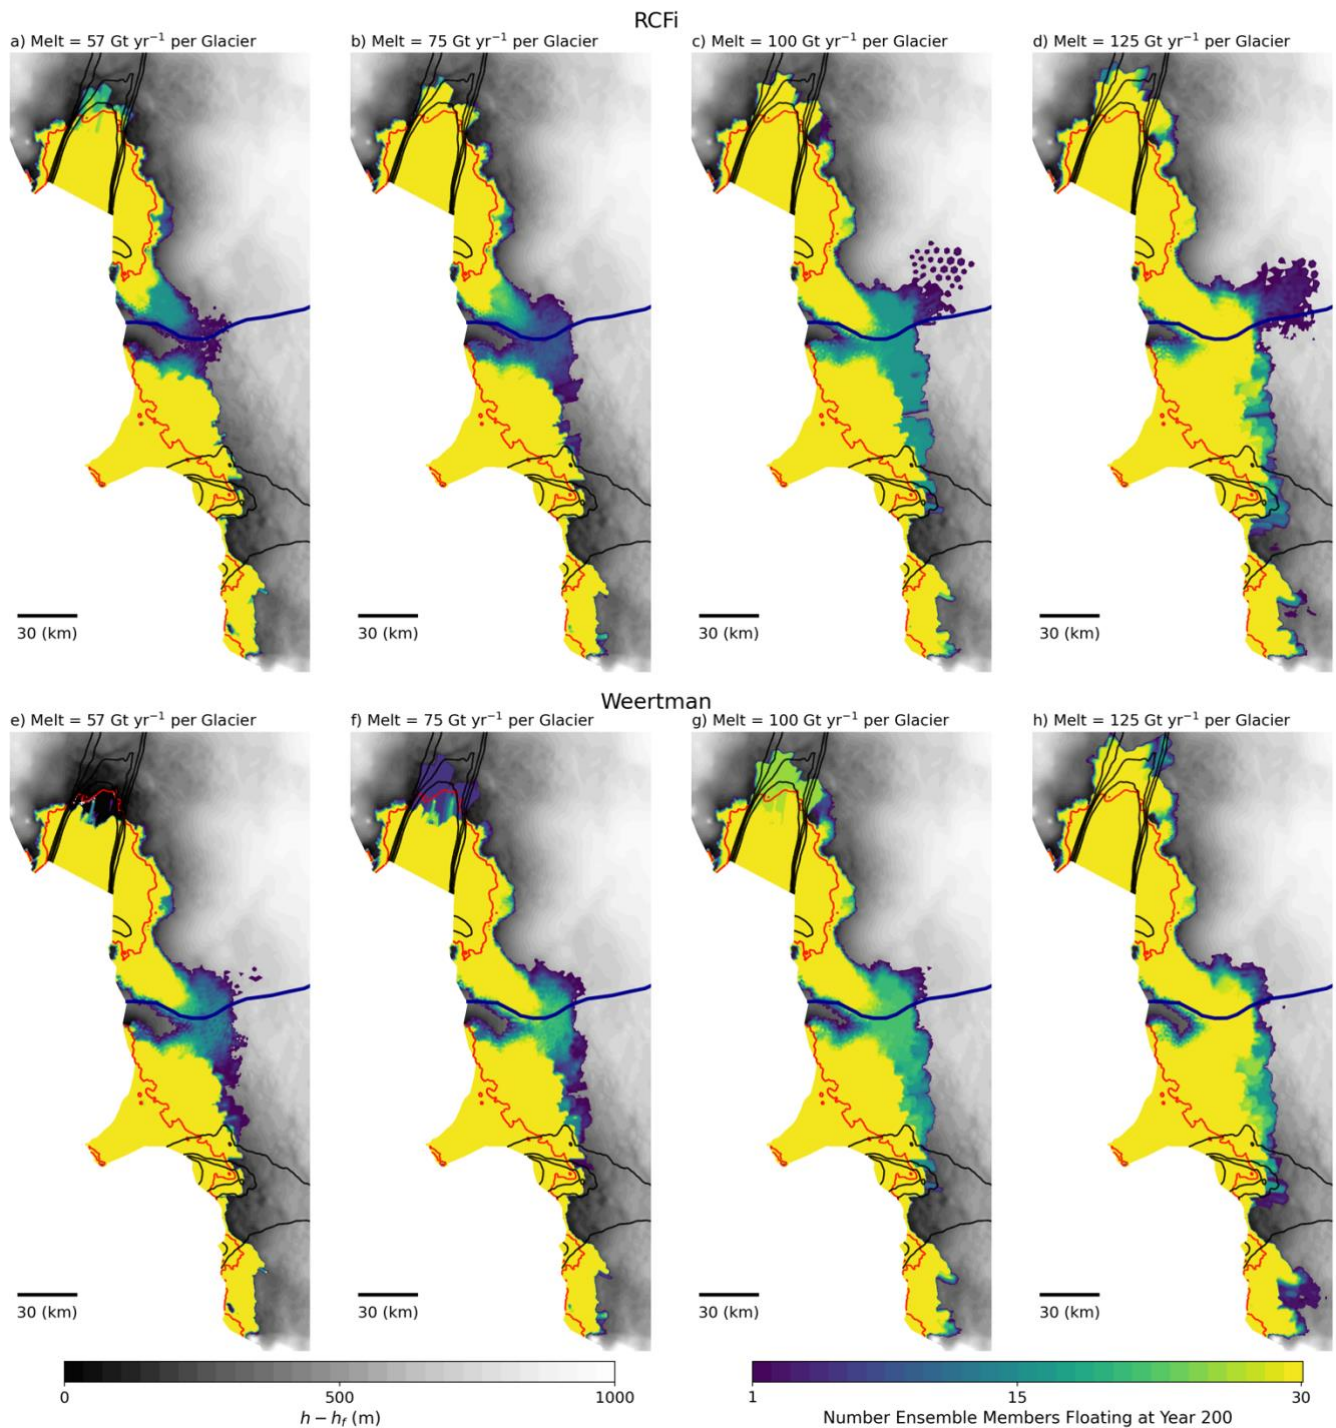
RCFi

a) Melt = 57 Gt yr$^{-1}$ per Glacier

30 (km)

b) Melt = 75 Gt yr$^{-1}$ per Glacier

30 (km)

c) Melt = 100 Gt yr$^{-1}$ per Glacier

30 (km)

d) Melt = 125 Gt yr$^{-1}$ per Glacier

30 (km)

Weertman

e) Melt = 57 Gt yr$^{-1}$ per Glacier

30 (km)

f) Melt = 75 Gt yr$^{-1}$ per Glacier

30 (km)

g) Melt = 100 Gt yr$^{-1}$ per Glacier

30 (km)

h) Melt = 125 Gt yr$^{-1}$ per Glacier

30 (km)

0 500 1000
$h - h_f$ (m)

1 15 30
Number Ensemble Members Floating at Year 200